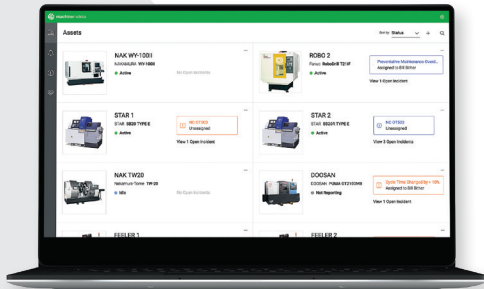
machinemetrics

Assets

Sort by: Status

NAK WY-100II
NAKAMURA WY-100II
Active
No Open Incidents

ROBO 2
Fanuc RoboDrill T21iF
Active
Preventative Maintenance Overd...
Assigned to Bill Bitter
View 1 Open Incident

STAR 1
STAR SB20 TYPE E
Active
NC OT005
Unassigned
View 1 Open Incident

STAR 2
STAR SB20 TYPE E
Active
NC OT005
Unassigned
View 3 Open Incidents

NAK TW20
Nakamura-Tome TW-20
Idle

DOOSAN
DOOSAN PUMA GT2100M
Not Reporting
Cycle Time Changed by > 10%
Assigned to Bill Bitter
View 1 Open Incident

FEELER 1

FEELER 2